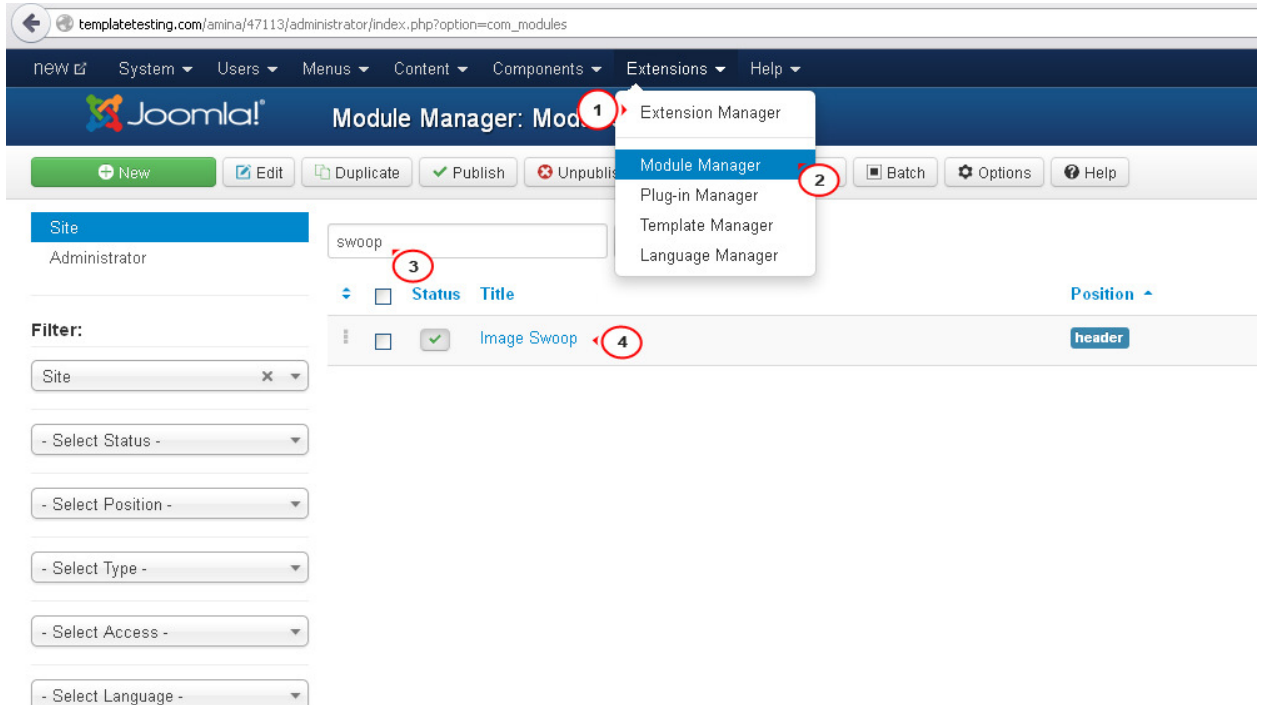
templatetesting.com/amina/47113/administrator/index.php?option=com_modules

new System Users Menus Content Components Extensions Help

Joomla!

Module Manager: Mod

1

Extension Manager

Module Manager

2

Plug-in Manager

Template Manager

Language Manager

New Edit Duplicate Publish Unpublis Batch Options Help

Site

Administrator

Filter:

Site

- Select Status -

- Select Position -

- Select Type -

- Select Access -

- Select Language -

swoop

3

Status Title Position

Image Swoop

4

header